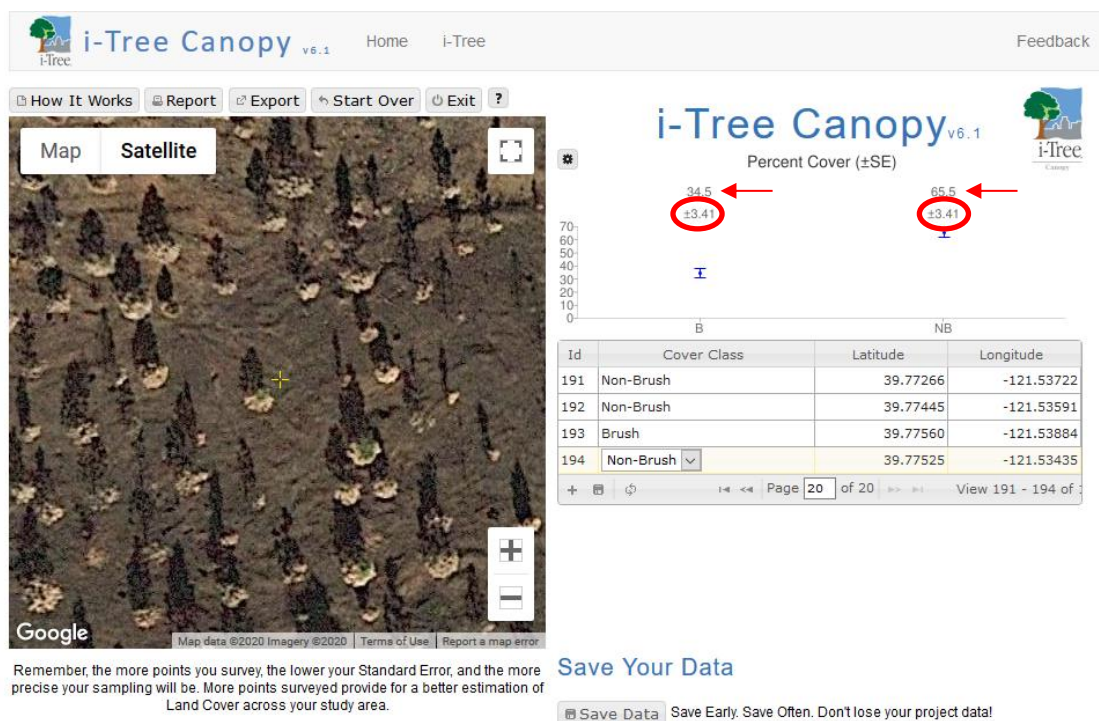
i-Tree i-Tree Canopy v6.1 Home i-Tree Feedback

How It Works Report Export Start Over Exit ?

Map Satellite

Google Map data ©2020 Imagery ©2020 Terms of Use Report a map error

Remember, the more points you survey, the lower your Standard Error, and the more precise your sampling will be. More points surveyed provide for a better estimation of Land Cover across your study area.

i-Tree Canopy v6.1

i-Tree Canopy

Percent Cover (±SE)

34.5
±3.41

65.5
±3.41

70
60
50
40
30
20
10
0

B NB

| Id | Cover Class | Latitude | Longitude |
|---|---|---|---|
| 191 | Non-Brush | 39.77266 | -121.53722 |
| 192 | Non-Brush | 39.77445 | -121.53591 |
| 193 | Brush | 39.77560 | -121.53884 |
| 194 | Non-Brush | 39.77525 | -121.53435 |

Page 20 of 20 View 191 - 194 of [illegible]

Save Your Data

Save Data Save Early. Save Often. Don't lose your project data!